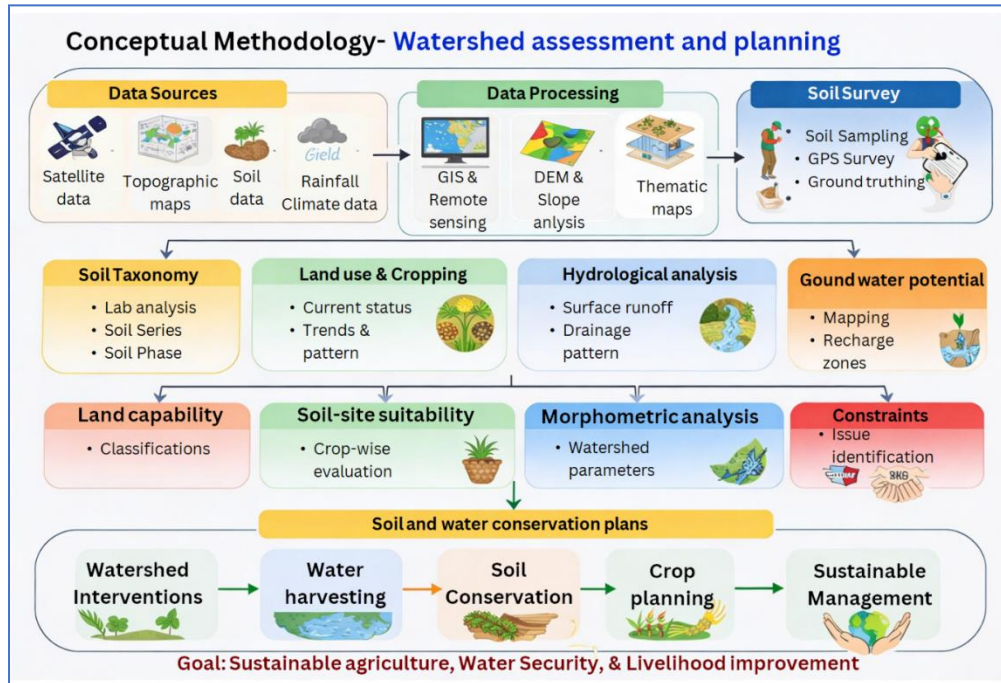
Conceptual Methodology- Watershed assessment and planning

Data Sources

Satellite data

Topographic maps

Soil data

Gield

Rainfall Climate data

Data Processing

GIS & Remote sensing

DEM & Slope anlysis

Thematic maps

Soil Survey

- Soil Sampling
- GPS Survey
- Ground truthing

Soil Taxonomy

- Lab analysis
- Soil Series
- Soil Phase

Land use & Cropping

- Current status
- Trends & pattern

Hydrological analysis

- Surface runoff
- Drainage pattern

Gound water potential

- Mapping
- Recharge zones

Land capability

- Classifications

Soil-site suitability

- Crop-wise evaluation

Morphometric analysis

- Watershed parameters

Constraints

- Issue identification

Soil and water conservation plans

Watershed Interventions

Water harvesting

Soil Conservation

Crop planning

Sustainable Management

Goal: Sustainable agriculture, Water Security, & Livelihood improvement